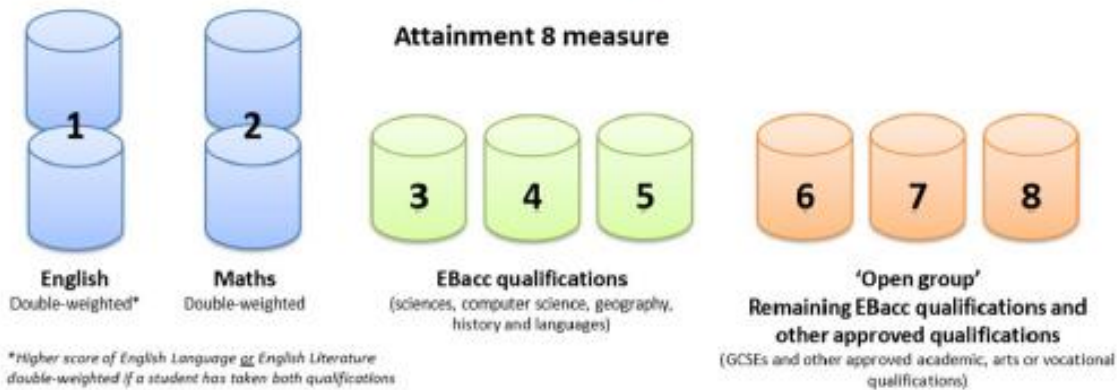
Attainment 8 measure

1

2

3

4

5

6

7

8

English
Double-weighted*

Maths
Double-weighted

EBacc qualifications
(sciences, computer science, geography, history and languages)

'Open group'
Remaining EBacc qualifications and other approved qualifications
(GCSEs and other approved academic, arts or vocational qualifications)

*Higher score of English Language or English Literature double-weighted if a student has taken both qualifications